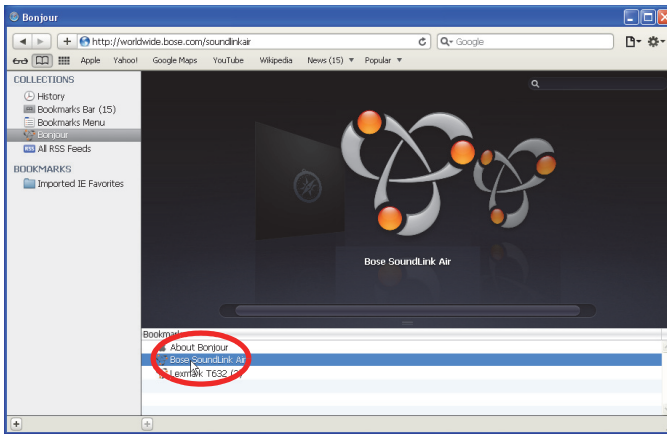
Bonjour

+ http://worldwide.bose.com/soundlinkair

Google

Apple Yahoo! Google Maps YouTube Wikipedia News (15) ▼ Popular ▼

COLLECTIONS
History
Bookmarks Bar (15)
Bookmarks Menu
Bonjour
All RSS Feeds

BOOKMARKS
Imported IE Favorites

Bose SoundLink Air

Bookmark
About Bonjour
Bose SoundLink Air
Lexmark T632 (2)

+

+